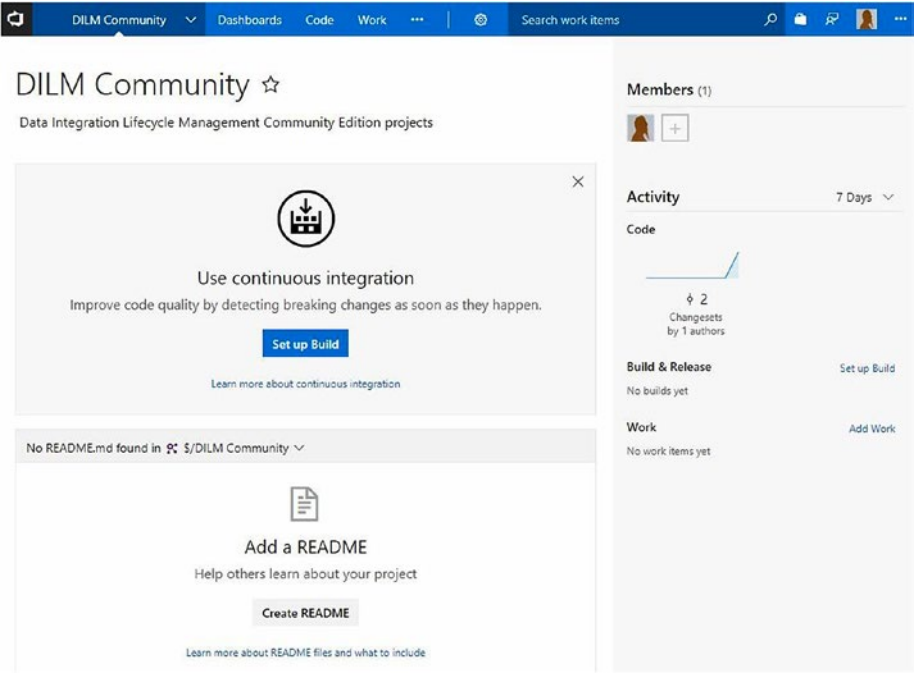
DILM Community Dashboards Code Work ··· Search work items ···

DILM Community ☆

Data Integration Lifecycle Management Community Edition projects

Use continuous integration

Improve code quality by detecting breaking changes as soon as they happen.

Set up Build

Learn more about continuous integration

No README.md found in $/DILM Community

Add a README

Help others learn about your project

Create README

Learn more about README files and what to include

Members (1)

Activity 7 Days

Code

2

Changesets by 1 authors

Build & Release Set up Build

No builds yet

Work Add Work

No work items yet